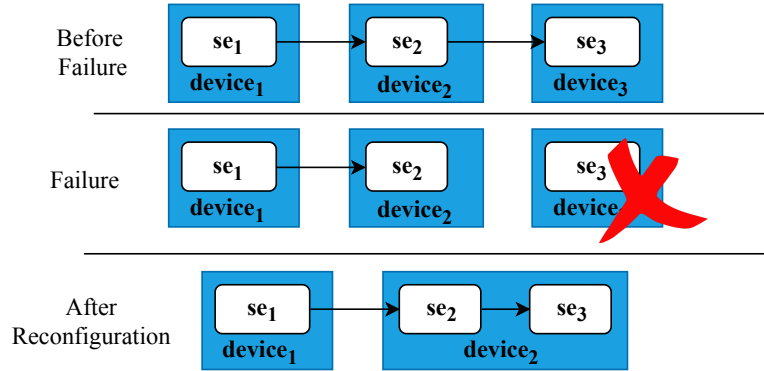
Before Failure

$se_1$
$device_1$

$se_2$
$device_2$

$se_3$
$device_3$

Failure

$se_1$
$device_1$

$se_2$
$device_2$

$se_3$
device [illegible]

After Reconfiguration

$se_1$
$device_1$

$se_2$

$se_3$
$device_2$